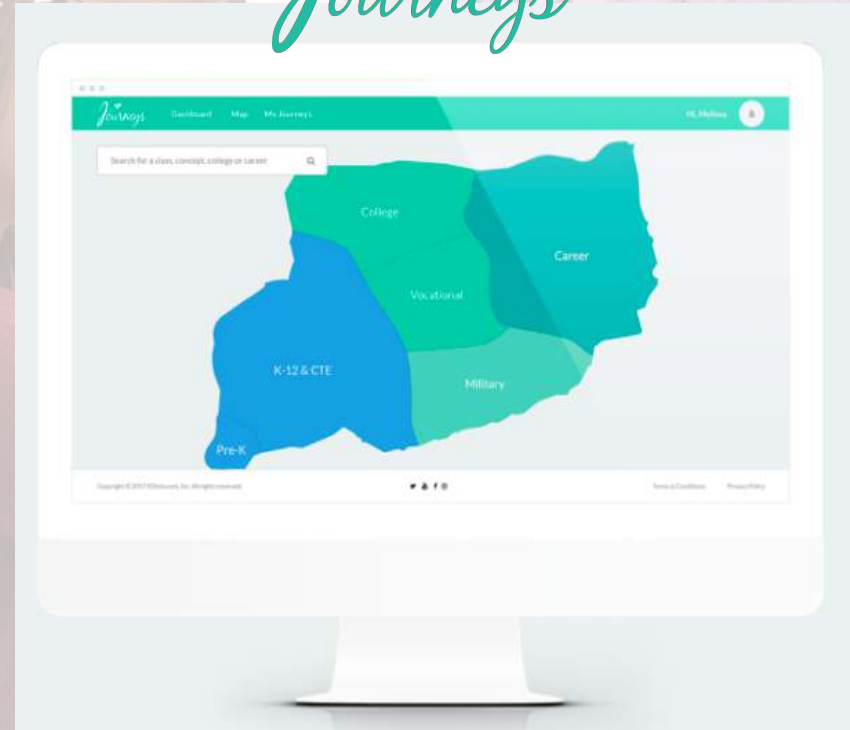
Journeys

Journeys Dashboard Map My Journeys Hi, Melissa

Search for a class, concept, college or career

College

Career

Vocational

K-12 & CTE

Military

Pre-K

Copyright © 2017 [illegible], Inc. All rights reserved.

Terms & Conditions Privacy Policy